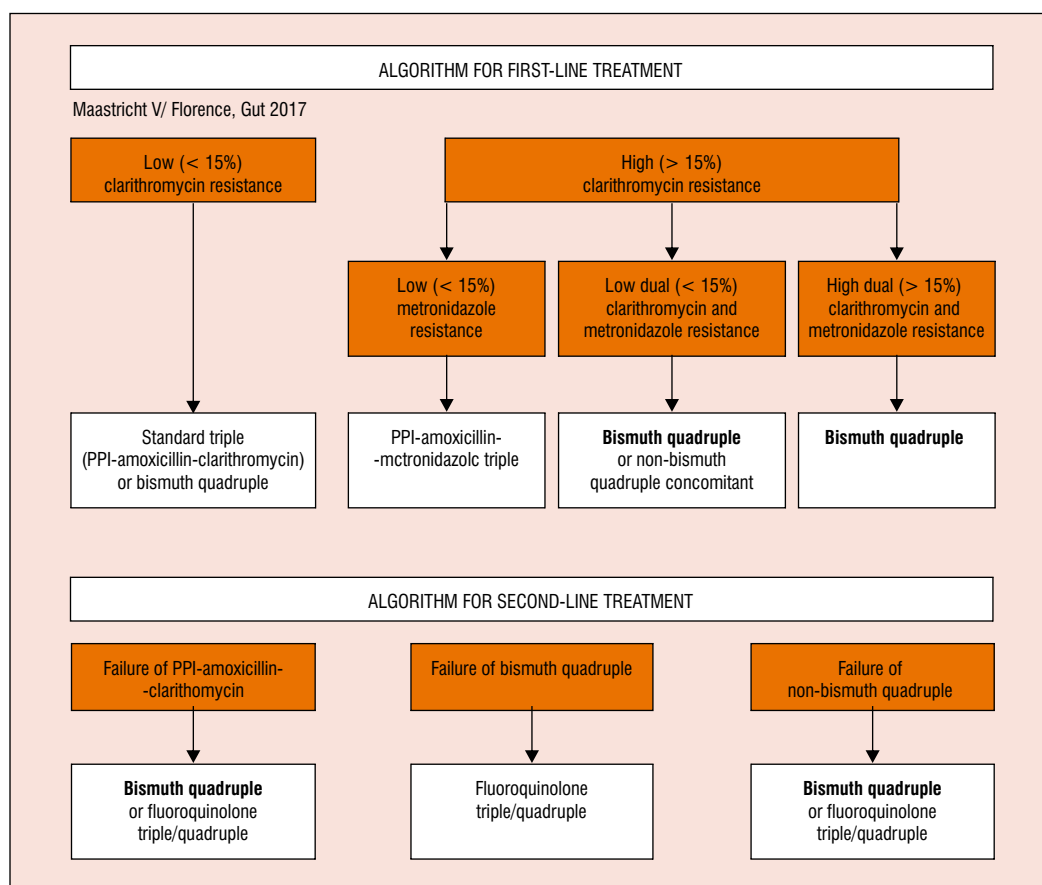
ALGORITHM FOR FIRST-LINE TREATMENT

Maastricht V/ Florence, Gut 2017

Low (< 15%) clarithromycin resistance

High (> 15%) clarithromycin resistance

Low (< 15%) metronidazole resistance

Low dual (< 15%) clarithromycin and metronidazole resistance

High dual (> 15%) clarithromycin and metronidazole resistance

Standard triple (PPI-amoxicillin-clarithromycin) or bismuth quadruple

PPI-amoxicillin--mctronidazolc triple

**Bismuth quadruple** or non-bismuth quadruple concomitant

**Bismuth quadruple**

ALGORITHM FOR SECOND-LINE TREATMENT

Failure of PPI-amoxicillin--clarithomycin

Failure of bismuth quadruple

Failure of non-bismuth quadruple

**Bismuth quadruple** or fluoroquinolone triple/quadruple

Fluoroquinolone triple/quadruple

**Bismuth quadruple** or fluoroquinolone triple/quadruple